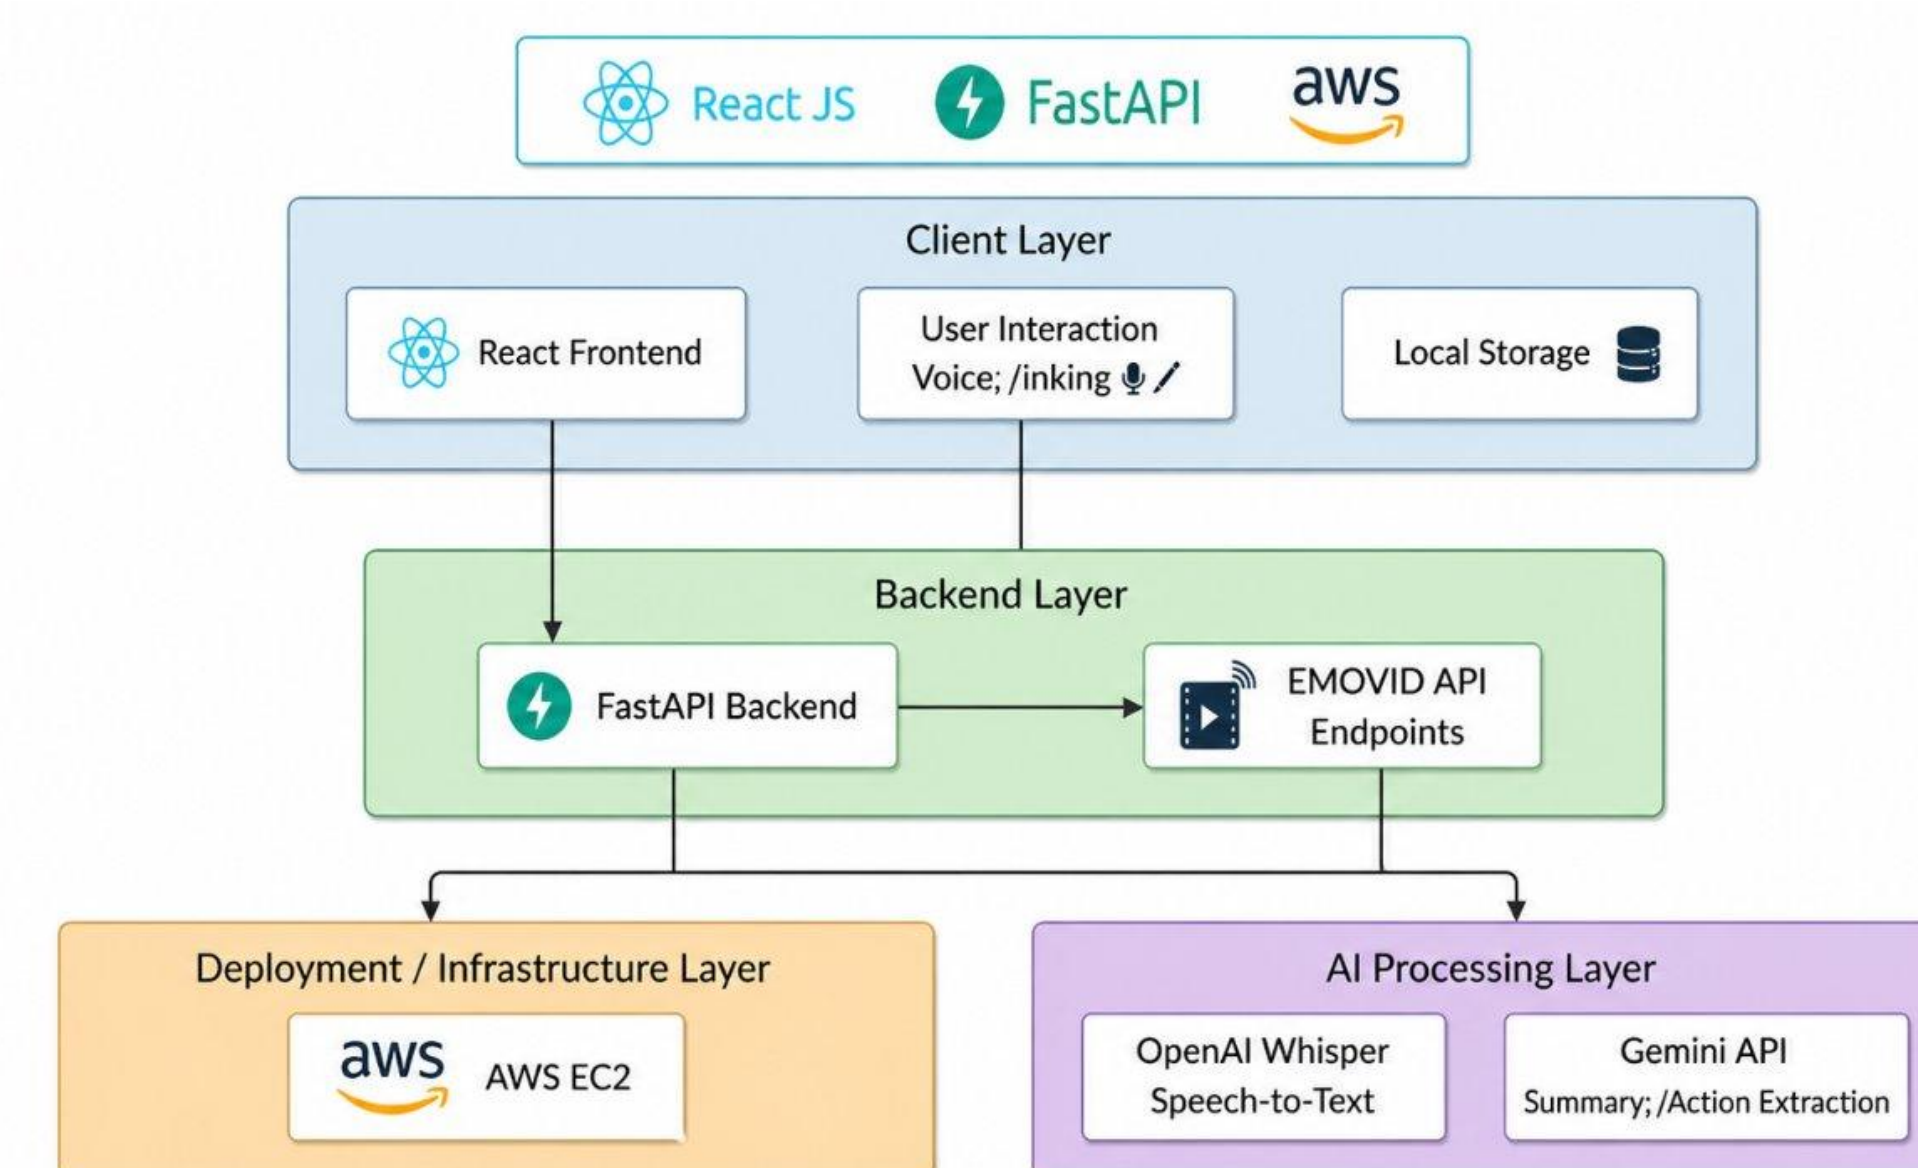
React JS FastAPI aws

Client Layer

React Frontend

User Interaction
Voice; /inking

Local Storage

Backend Layer

FastAPI Backend

EMOVID API
Endpoints

Deployment / Infrastructure Layer

aws AWS EC2

AI Processing Layer

OpenAI Whisper
Speech-to-Text

Gemini API
Summary; /Action Extraction